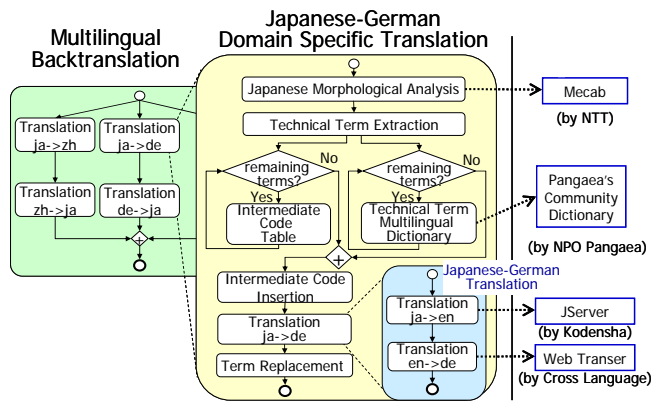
Multilingual Backtranslation

Japanese-German Domain Specific Translation

Translation ja->zh

Translation ja->de

Translation zh->ja

Translation de->ja

Japanese Morphological Analysis

Technical Term Extraction

remaining terms?

No

Yes

Intermediate Code Table

remaining terms?

No

Yes

Technical Term Multilingual Dictionary

Intermediate Code Insertion

Translation ja->de

Term Replacement

Japanese-German Translation

Translation ja->en

Translation en->de

Mecab

(by NTT)

Pangaea's Community Dictionary

(by NPO Pangaea)

JServer

(by Kodensha)

Web Transer

(by Cross Language)